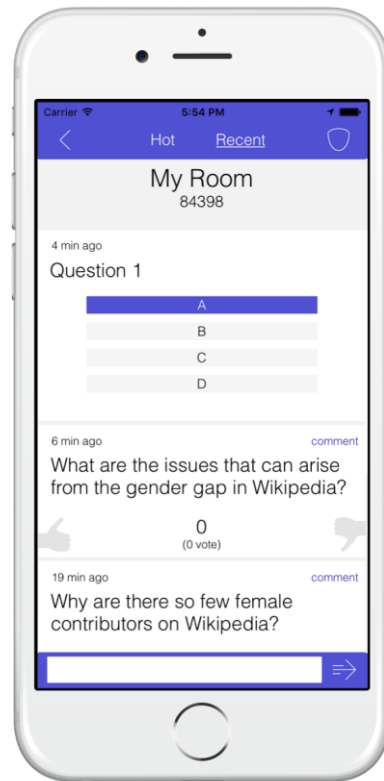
Carrier
5:54 PM

Hot Recent

My Room
84398

4 min ago
Question 1

A
B
C
D

6 min ago
comment
What are the issues that can arise from the gender gap in Wikipedia?

0
(0 vote)

19 min ago
comment
Why are there so few female contributors on Wikipedia?